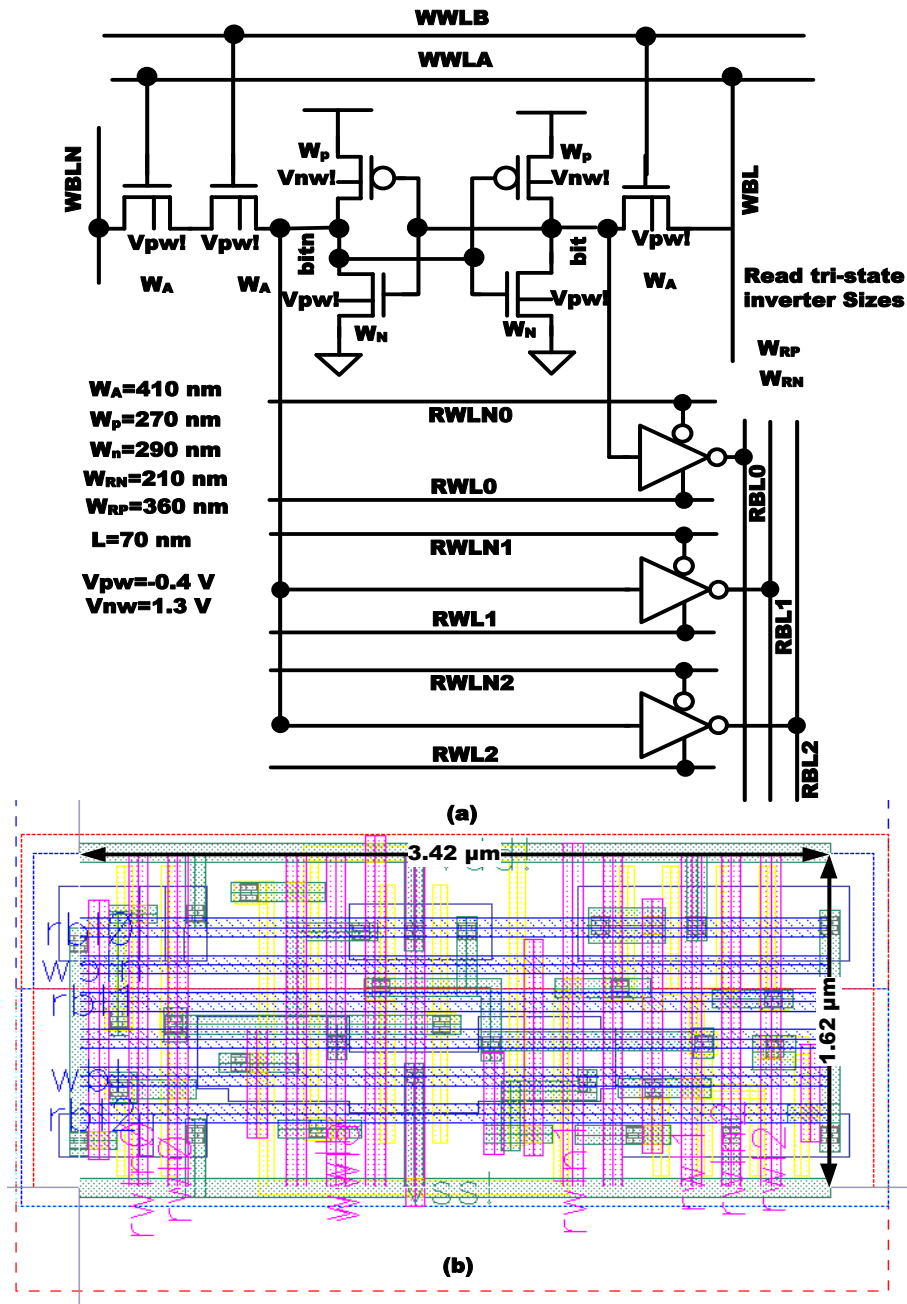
WWLB
WWLA
WBLN
Vpw!
Vpw!
$W_A$
$W_A$
$W_p$
Vnw!
$W_p$
Vnw!
bitn
bit
Vpw!
Vpw!
$W_N$
$W_N$
Vpw!
$W_A$
WBL
Read tri-state inverter Sizes
$W_{RP}$
$W_{RN}$
$W_A$=410 nm
$W_p$=270 nm
$W_n$=290 nm
$W_{RN}$=210 nm
$W_{RP}$=360 nm
L=70 nm
Vpw=-0.4 V
Vnw=1.3 V
RWLN0
RWL0
RWLN1
RWL1
RWLN2
RWL2
RBL0
RBL1
RBL2
(a)
3.42 μm
1.62 μm
rbl0
wbln
rbl1
wbl
rbl2
vss
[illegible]
(b)